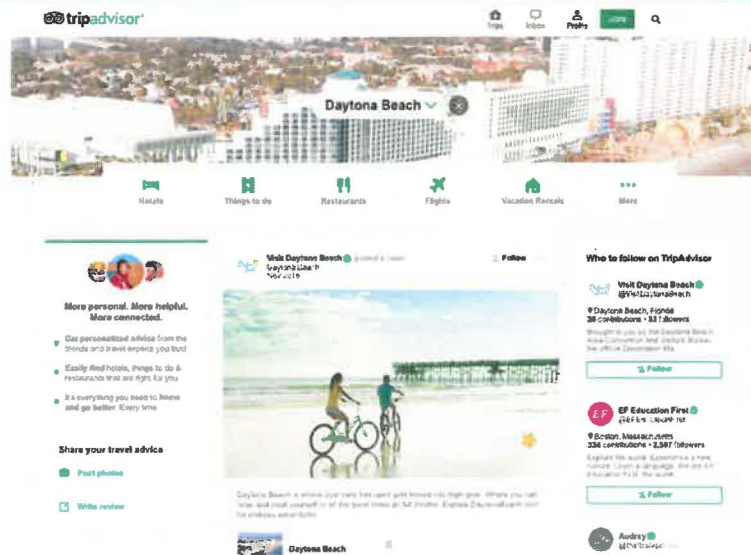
tripadvisor

Trips Inbox Profile Join

Daytona Beach

Hotels Things to do Restaurants Flights Vacation Rentals More

More personal. More helpful. More connected.

Get personalized advice from the friends and travel experts you trust

Easily find hotels, things to do & restaurants that are right for you

It's everything you need to know and go better. Every time.

Share your travel advice

Post photos

Write review

Visit Daytona Beach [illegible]
Daytona Beach
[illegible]

Follow

Daytona Beach is where your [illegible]

Daytona Beach

Who to follow on TripAdvisor

Visit Daytona Beach
@VisitDaytonaBeach
Daytona Beach, Florida
38 contributions • 83 followers
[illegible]

Follow

EF Education First
@EF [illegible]
Boston, Massachusetts
334 contributions • 2,587 followers
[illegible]

Follow

Audrey
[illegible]